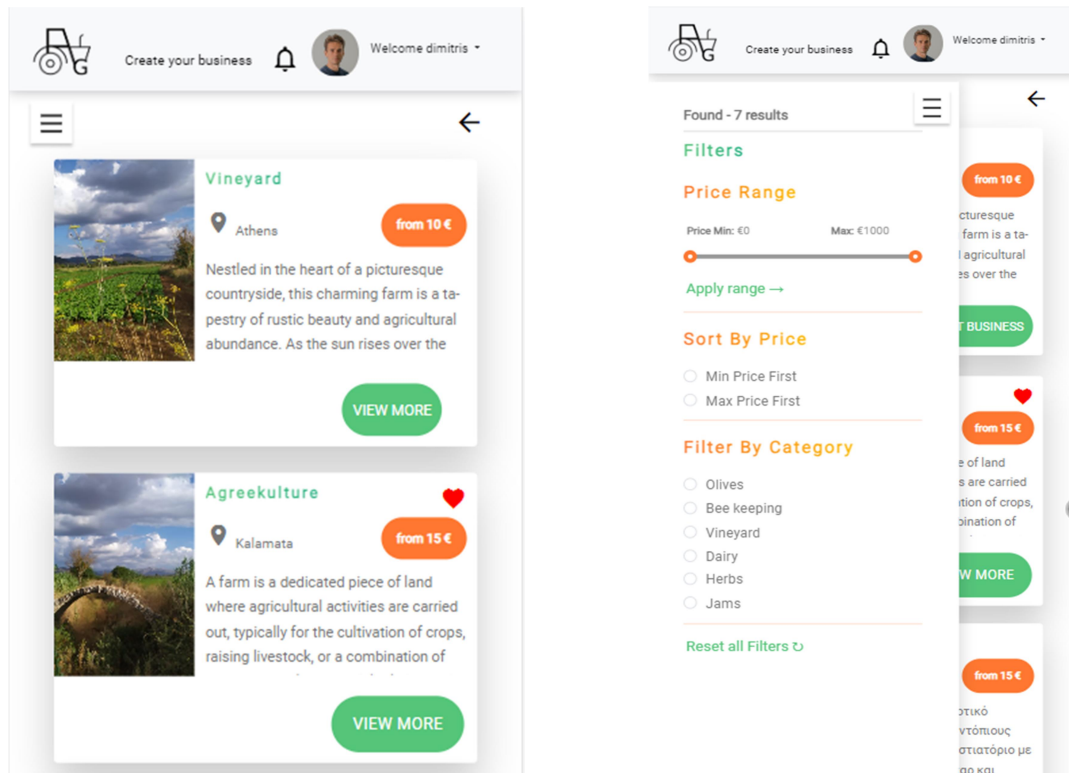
Create your business

Welcome dimitris

Vineyard

Athens

from 10 €

Nestled in the heart of a picturesque countryside, this charming farm is a tapestry of rustic beauty and agricultural abundance. As the sun rises over the

VIEW MORE

Agreekulture

Kalamata

from 15 €

A farm is a dedicated piece of land where agricultural activities are carried out, typically for the cultivation of crops, raising livestock, or a combination of

VIEW MORE

Create your business

Welcome dimitris

Found - 7 results

Filters

Price Range

Price Min: €0

Max: €1000

Apply range →

Sort By Price

Min Price First

Max Price First

Filter By Category

Olives

Bee keeping

Vineyard

Dairy

Herbs

Jams

Reset all Filters ↻

from 10 €

cturesque farm is a ta- agricultural es over the

T BUSINESS

from 15 €

e of land s are carried ion of crops, bination of

W MORE

from 15 €

τικό ντόπιους στιατόριο με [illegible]